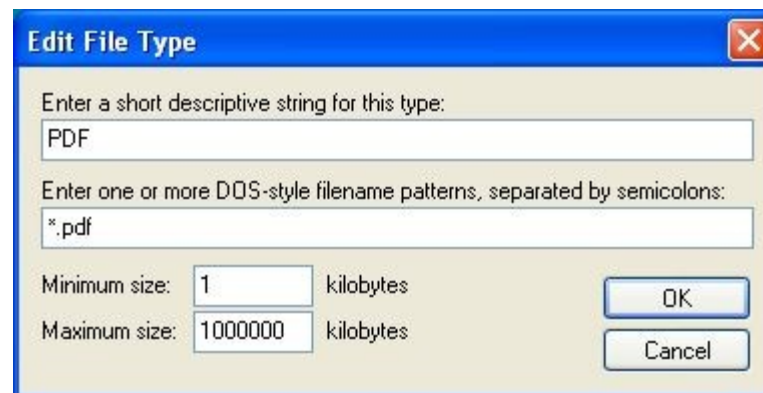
Edit File Type

Enter a short descriptive string for this type:

PDF

Enter one or more DOS-style filename patterns, separated by semicolons:

*.pdf

Minimum size: 1 kilobytes

Maximum size: 1000000 kilobytes

OK

Cancel